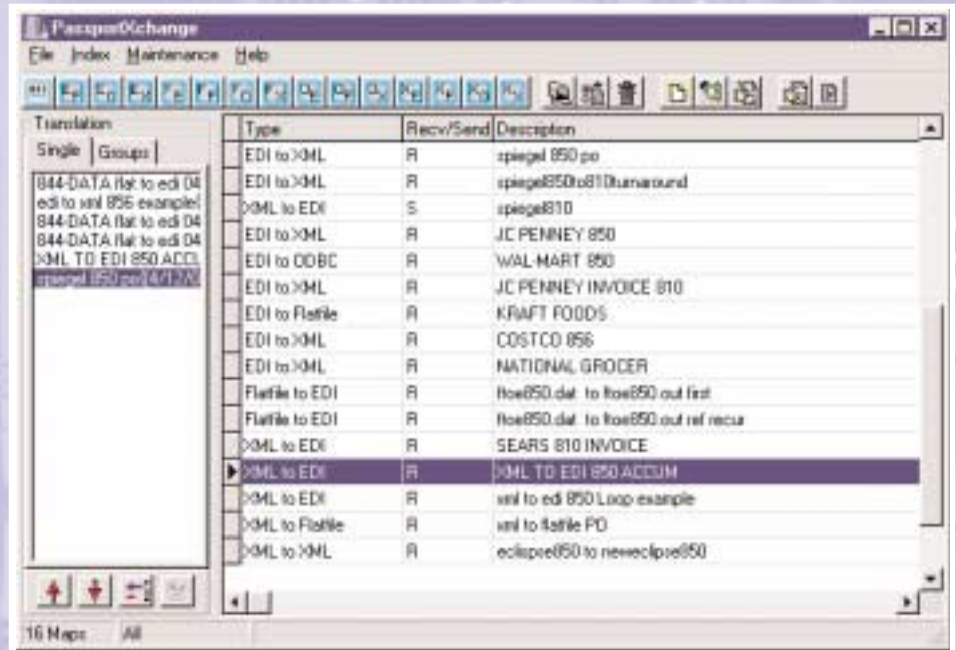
PassportXchange

File Index Maintenance Help

Translation

Single Groups

844-DATA flat to edi 04
edi to xml 856 example
844-DATA flat to edi 04
844-DATA flat to edi 04
XML TO EDI 850 ACCU
spiegel 850 po 04/12/0

| Type | Recv/Send | Description |
|---|---|---|
| EDI to XML | R | spiegel 850 po |
| EDI to XML | R | spiegel850to810turnaround |
| XML to EDI | S | spiegel810 |
| EDI to XML | R | JC PENNEY 850 |
| EDI to ODBC | R | WAL-MART 850 |
| EDI to XML | R | JC PENNEY INVOICE 810 |
| EDI to Flatfile | R | KRAFT FOODS |
| EDI to XML | R | COSTCO 856 |
| EDI to XML | R | NATIONAL GROCER |
| Flatfile to EDI | R | ftoe850.dat to ftoe850.out first |
| Flatfile to EDI | R | ftoe850.dat to ftoe850.out ref recur |
| XML to EDI | R | SEARS 810 INVOICE |
| XML to EDI | R | XML TO EDI 850 ACCUM |
| XML to EDI | R | xml to edi 850 Loop example |
| XML to Flatfile | R | xml to flatfile PO |
| XML to XML | R | eclipse850 to neweclipse850 |

16 Maps All